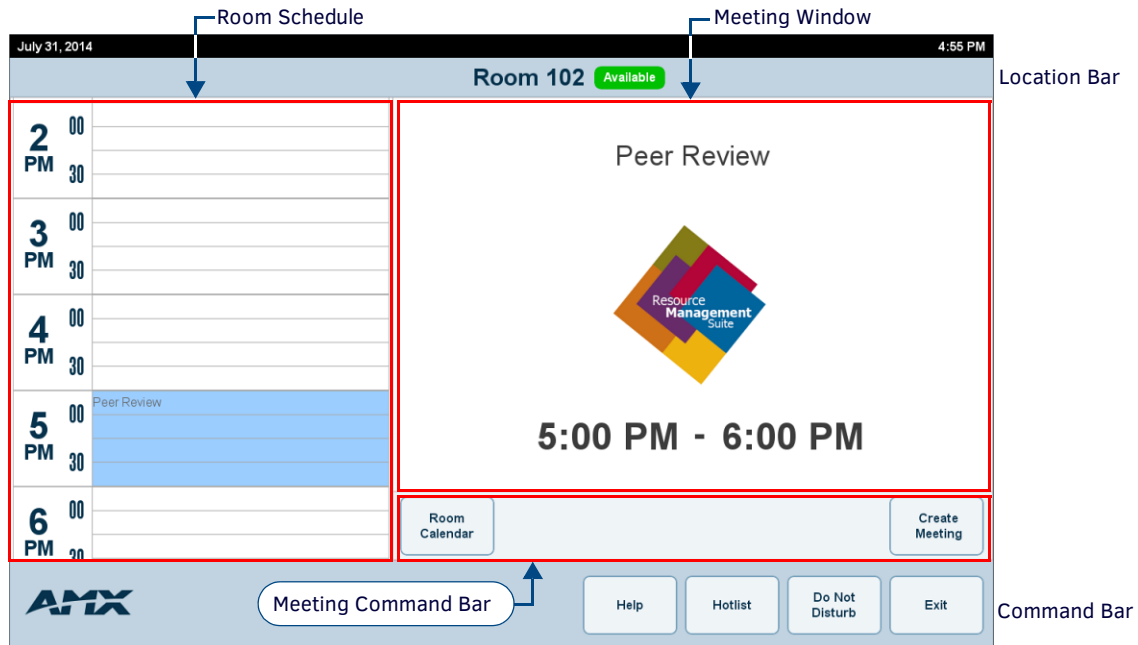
Room Schedule

Meeting Window

July 31, 2014

4:55 PM

Room 102 Available

Location Bar

2 PM 00 30

3 PM 00 30

4 PM 00 30

5 PM 00 30

Peer Review

6 PM 00 30

Peer Review

Resource Management Suite

5:00 PM - 6:00 PM

Room Calendar

Create Meeting

AMX

Meeting Command Bar

Help

Hotlist

Do Not Disturb

Exit

Command Bar